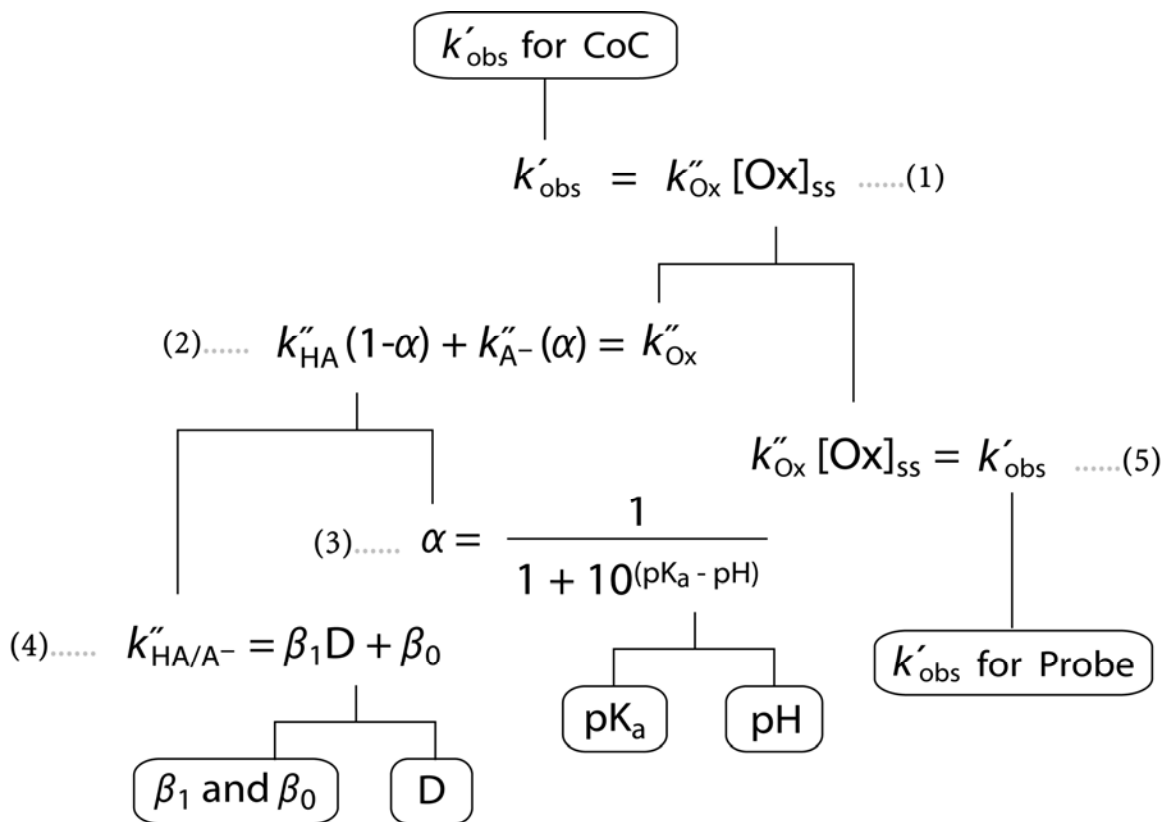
$k'_{obs}$ for CoC

$k'_{obs} = k''_{Ox} [Ox]_{ss}$ ......(1)

(2)...... $k''_{HA} (1-\alpha) + k''_{A-} (\alpha) = k''_{Ox}$

$k''_{Ox} [Ox]_{ss} = k'_{obs}$ ......(5)

(3)...... $\alpha = \frac{1}{1 + 10^{(pK_a - pH)}}$

(4)...... $k''_{HA/A-} = \beta_1 D + \beta_0$

$k'_{obs}$ for Probe

$pK_a$

pH

$\beta_1$ and $\beta_0$

D